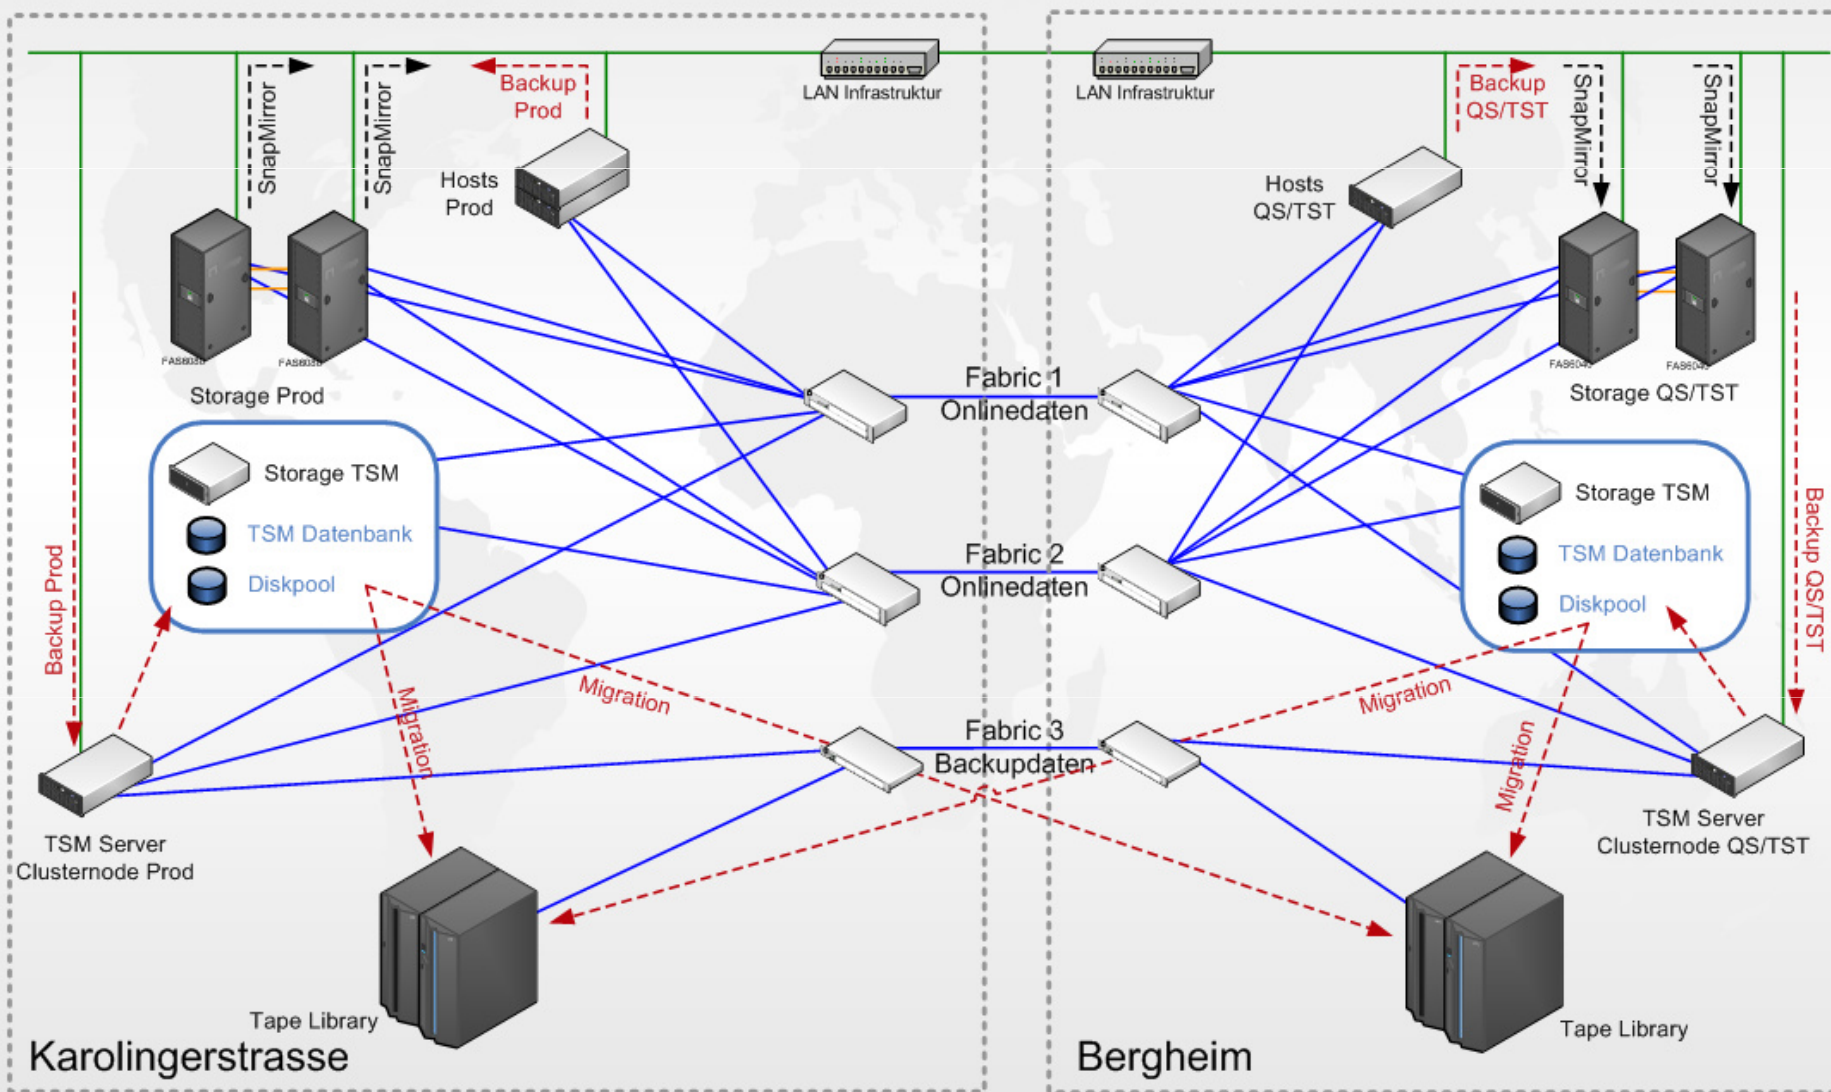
SnapMirror

SnapMirror

Backup Prod

LAN Infrastruktur

LAN Infrastruktur

Backup QS/TST

SnapMirror

SnapMirror

Hosts Prod

Hosts QS/TST

FAS8040

FAS8040

FAS6040

FAS6040

Storage Prod

Storage QS/TST

Fabric 1 Onlinedaten

Storage TSM

TSM Datenbank

Diskpool

Storage TSM

TSM Datenbank

Diskpool

Backup Prod

Backup QS/TST

Fabric 2 Onlinedaten

Migration

Migration

Migration

Migration

Fabric 3 Backupdaten

TSM Server Clusternode Prod

TSM Server Clusternode QS/TST

Tape Library

Tape Library

Karolingerstrasse

Bergheim